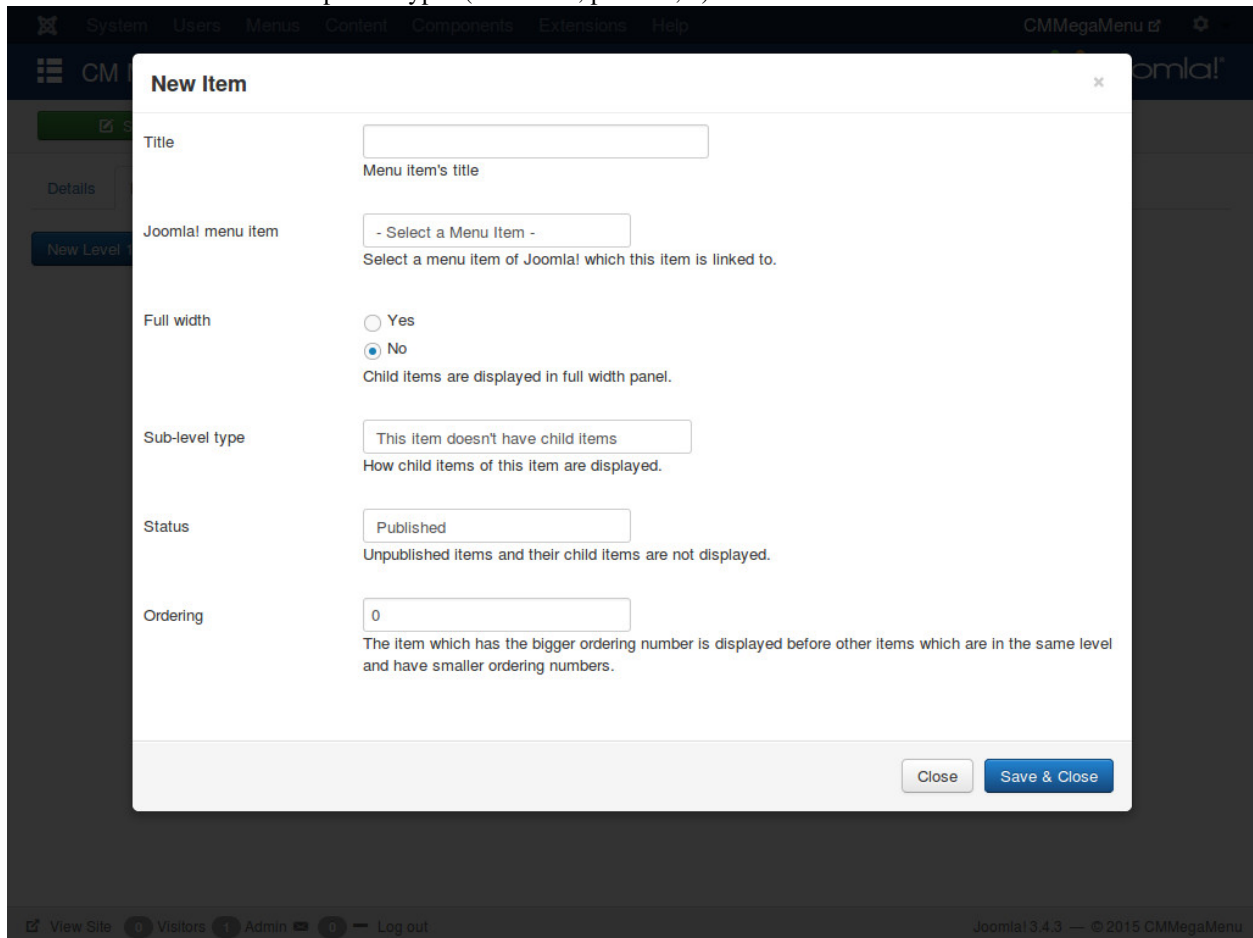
System Users Menus Content Components Extensions Help

CMMegaMenu

CM

Joomla!

Details

New Level

New Item

×

Title

Menu item's title

Joomla! menu item

- Select a Menu Item -

Select a menu item of Joomla! which this item is linked to.

Full width

Yes

No

Child items are displayed in full width panel.

Sub-level type

This item doesn't have child items

How child items of this item are displayed.

Status

Published

Unpublished items and their child items are not displayed.

Ordering

0

The item which has the bigger ordering number is displayed before other items which are in the same level and have smaller ordering numbers.

Close

Save & Close

View Site 0 Visitors 1 Admin 0 — Log out

Joomla! 3.4.3 — © 2015 CMMegaMenu